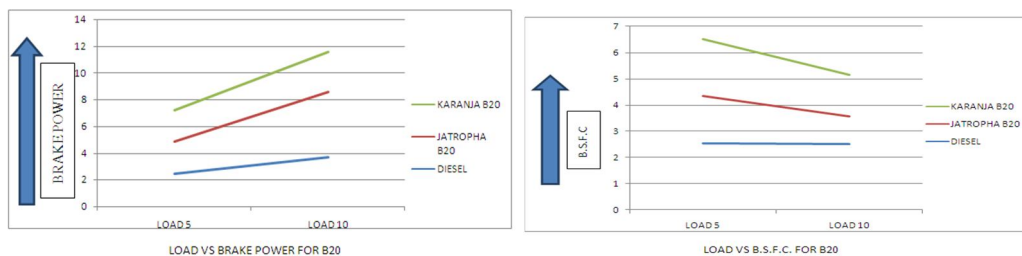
14
12
10
8
6
4
2
0
BRAKE POWER
LOAD 5
LOAD 10
KARANJA B20
JATROPHA B20
DIESEL
LOAD VS BRAKE POWER FOR B20

7
6
5
4
3
2
1
0
B.S.F.C
LOAD 5
LOAD 10
KARANJA B20
JATROPHA B20
DIESEL
LOAD VS B.S.F.C. FOR B20